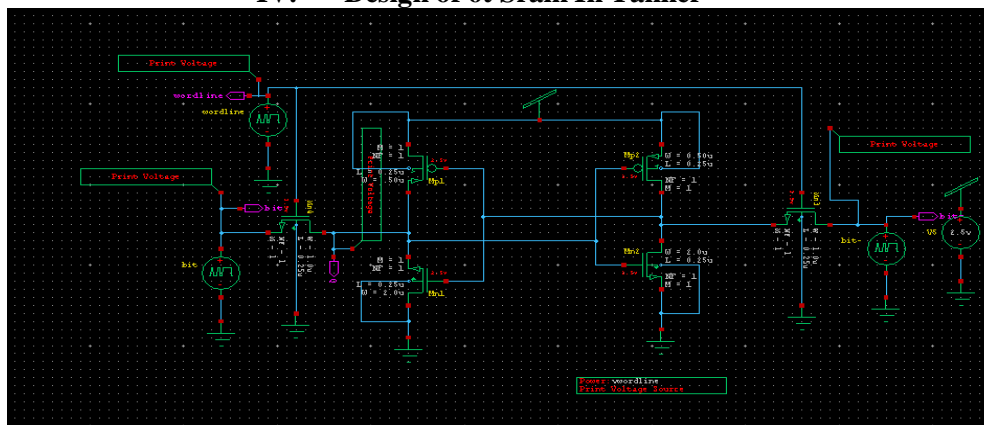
IV. Design of 6T SRAM In Tanner

Print Voltage

wordline

wordline

Print Voltage

bit

bit

Mn3

Print Voltage

M = 1
NF = 1
L = 0.25u
W = .50u

M = 1
NF = 1
L = 0.25u
W = 2.0u

Mp1

Mn1

Mp2

W = 0.50u
L = 0.25u
NF = 1
M = 1

Mn2

W = 2.0u
L = 0.25u
NF = 1
M = 1

Mn3

Print Voltage

bit

bit-

VS

2.5v

Q

Power: wordline
Print Voltage Power